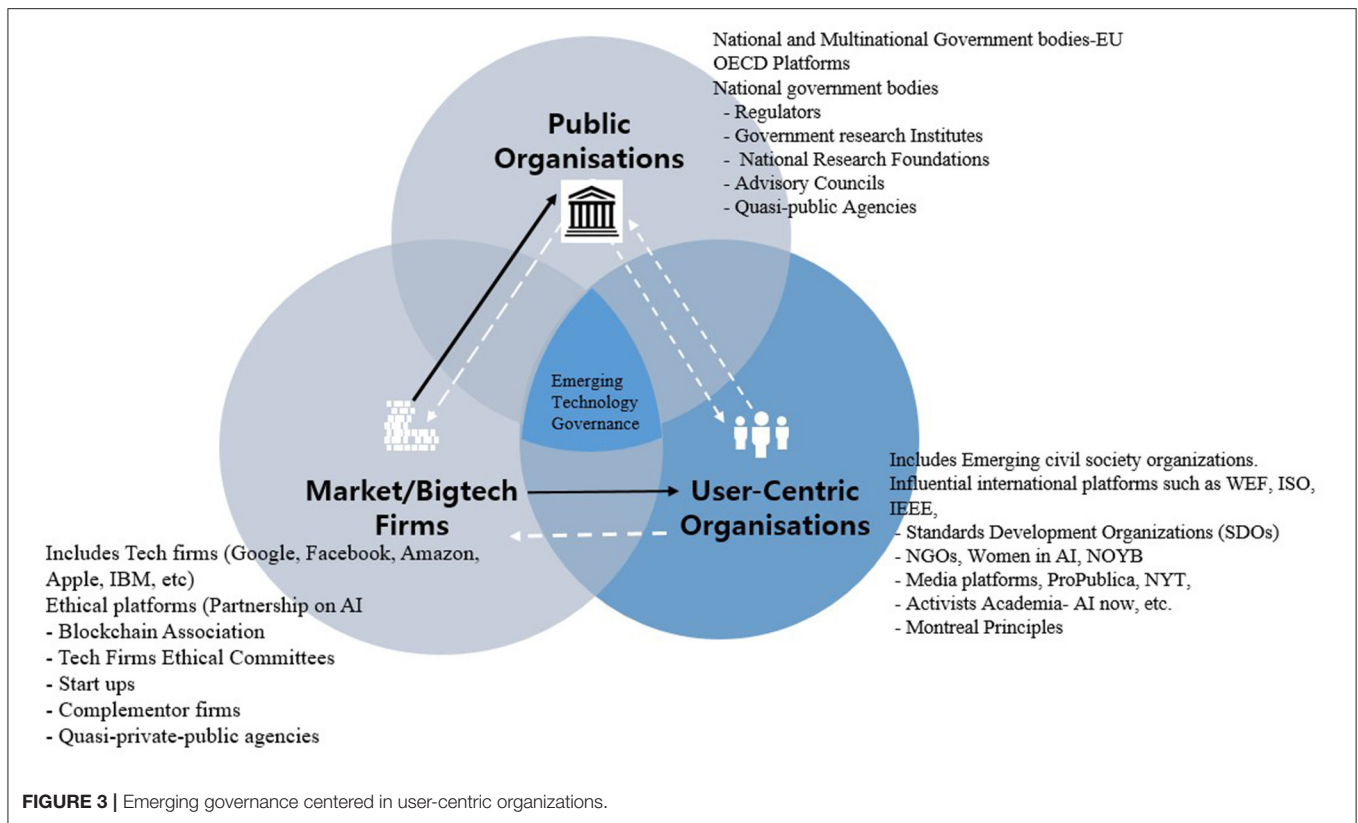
National and Multinational Government bodies-EU
OECD Platforms
National government bodies
- Regulators
- Government research Institutes
- National Research Foundations
- Advisory Councils
- Quasi-public Agencies

Public Organisations

Emerging Technology Governance

Market/Bigtech Firms

User-Centric Organisations

Includes Emerging civil society organizations.
Influential international platforms such as WEF, ISO, IEEE,
- Standards Development Organizations (SDOs)
- NGOs, Women in AI, NOYB
- Media platforms, ProPublica, NYT,
- Activists Academia- AI now, etc.
- Montreal Principles

Includes Tech firms (Google, Facebook, Amazon, Apple, IBM, etc)
Ethical platforms (Partnership on AI
- Blockchain Association
- Tech Firms Ethical Committees
- Start ups
- Complementor firms
- Quasi-private-public agencies

FIGURE 3 | Emerging governance centered in user-centric organizations.